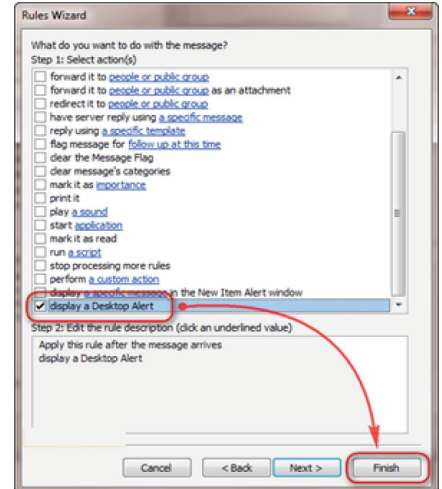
Rules Wizard

What do you want to do with the message?
Step 1: Select action(s)

forward it to people or public group
forward it to people or public group as an attachment
redirect it to people or public group
have server reply using a specific message
reply using a specific template
flag message for follow up at this time
clear the Message Flag
clear message's categories
mark it as importance
print it
play a sound
start application
mark it as read
run a script
stop processing more rules
perform a custom action
display a specific message in the New Item Alert window
display a Desktop Alert

Step 2: Edit the rule description (click an underlined value)

Apply this rule after the message arrives
display a Desktop Alert

Cancel
< Back
Next >
Finish